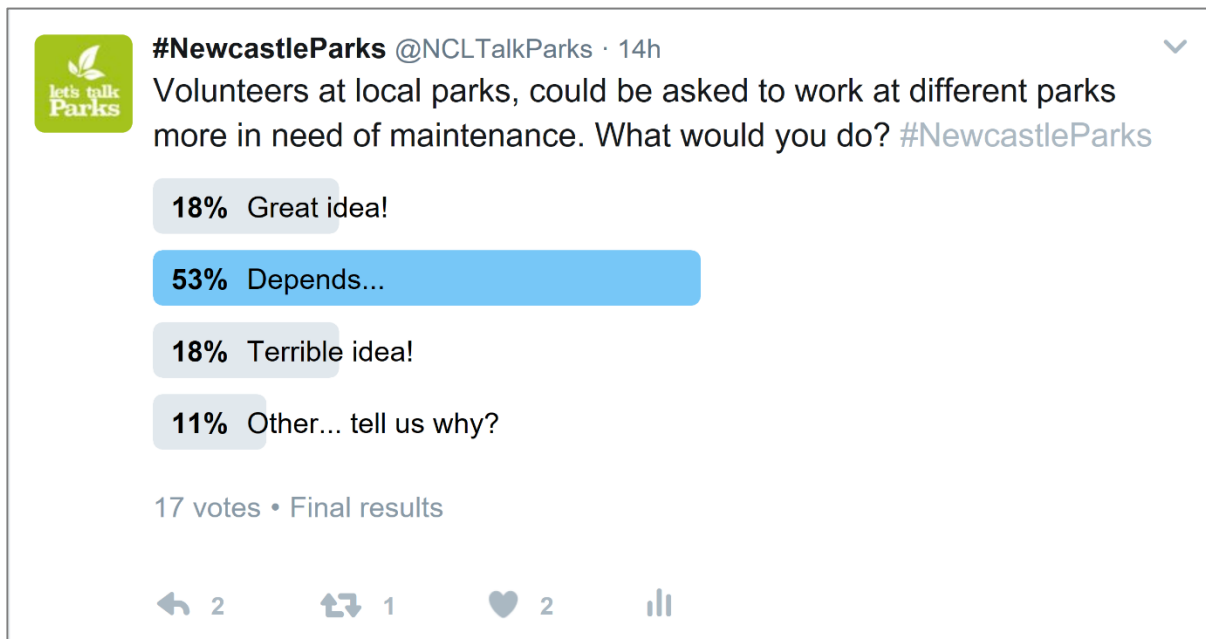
let's talk Parks

#NewcastleParks @NCLTalkParks · 14h

Volunteers at local parks, could be asked to work at different parks more in need of maintenance. What would you do? #NewcastleParks

18% Great idea!

53% Depends...

18% Terrible idea!

11% Other... tell us why?

17 votes • Final results

2 1 2